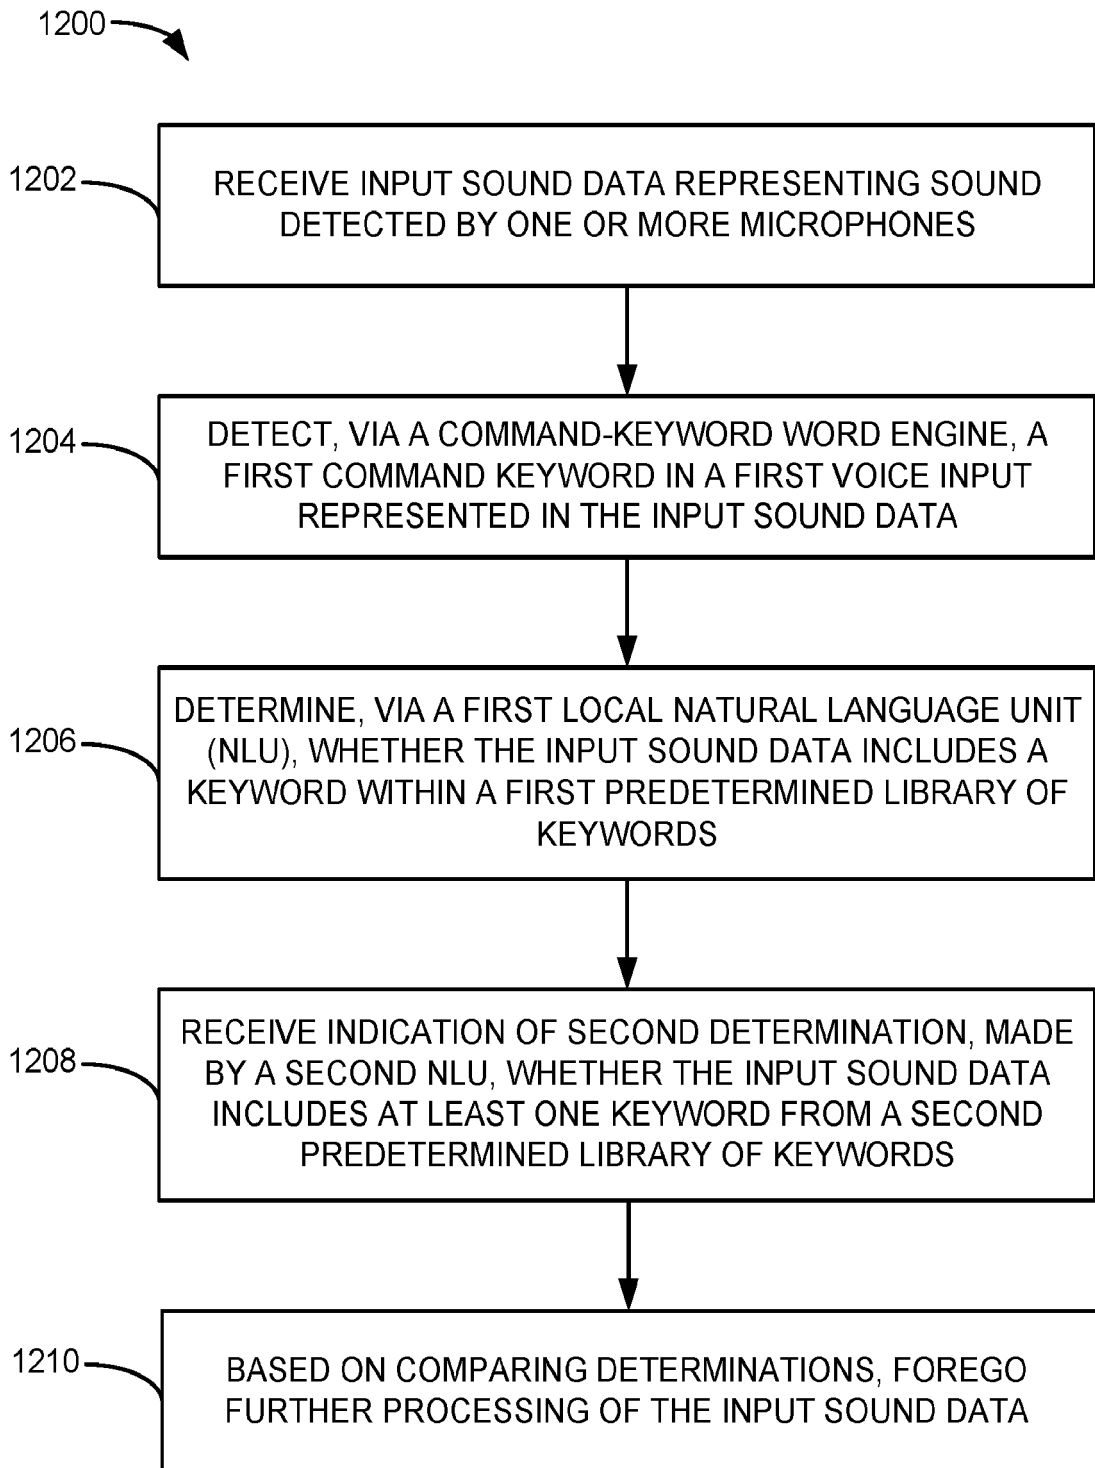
1200

1202

RECEIVE INPUT SOUND DATA REPRESENTING SOUND DETECTED BY ONE OR MORE MICROPHONES

1204

DETECT, VIA A COMMAND-KEYWORD WORD ENGINE, A FIRST COMMAND KEYWORD IN A FIRST VOICE INPUT REPRESENTED IN THE INPUT SOUND DATA

1206

DETERMINE, VIA A FIRST LOCAL NATURAL LANGUAGE UNIT (NLU), WHETHER THE INPUT SOUND DATA INCLUDES A KEYWORD WITHIN A FIRST PREDETERMINED LIBRARY OF KEYWORDS

1208

RECEIVE INDICATION OF SECOND DETERMINATION, MADE BY A SECOND NLU, WHETHER THE INPUT SOUND DATA INCLUDES AT LEAST ONE KEYWORD FROM A SECOND PREDETERMINED LIBRARY OF KEYWORDS

1210

BASED ON COMPARING DETERMINATIONS, FOREGO FURTHER PROCESSING OF THE INPUT SOUND DATA